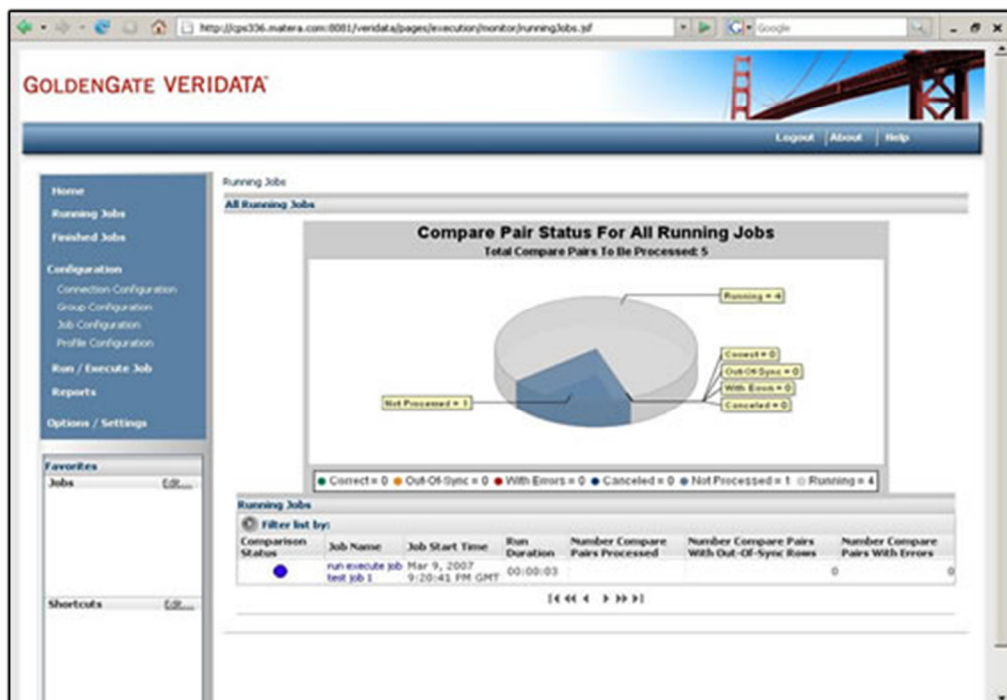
http://cps336.matera.com:8081/veridata/pages/execution/monitor/runningJobs.jsf

Google

GOLDENGATE VERIDATA

Logout | About | Help

Home
Running Jobs
Finished Jobs
Configuration
Connection Configuration
Group Configuration
Job Configuration
Profile Configuration
Run / Execute Job
Reports
Options / Settings

Favorites
Jobs Edit...

Shortcuts Edit...

Running Jobs
All Running Jobs

Compare Pair Status For All Running Jobs
Total Compare Pairs To Be Processed: 5

Running = 4
Correct = 0
Out-Of-Sync = 0
With Errors = 0
Canceled = 0
Not Processed = 1

● Correct = 0 ● Out-Of-Sync = 0 ● With Errors = 0 ● Canceled = 0 ● Not Processed = 1 ● Running = 4

Running Jobs
Filter list by:

| Comparison Status | Job Name | Job Start Time | Run Duration | Number Compare Pairs Processed | Number Compare Pairs With Out-Of-Sync Rows | Number Compare Pairs With Errors |
|---|---|---|---|---|---|---|
| | run execute job test job 1 | Mar 9, 2007 9:20:41 PM GMT | 00:00:03 | | 0 | 0 |

|◀ ◀◀ ◀ ▶ ▶▶ ▶|